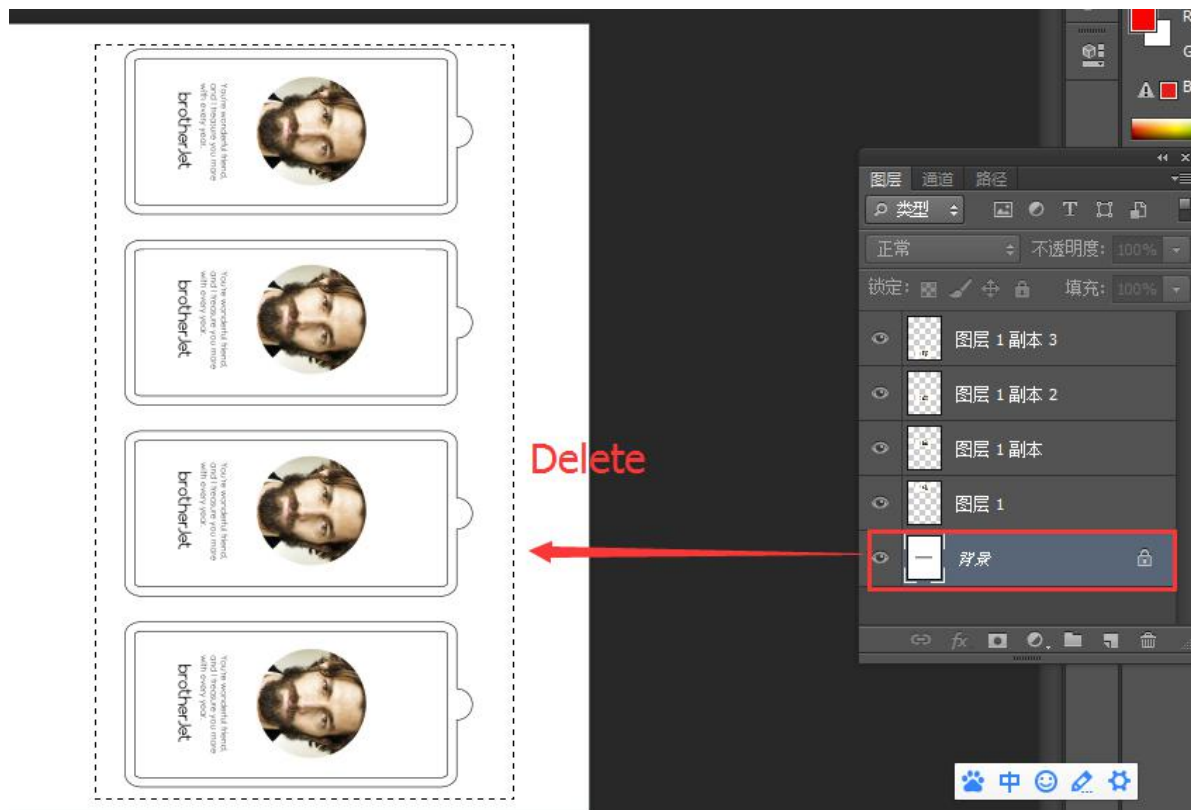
brotherJet
You're wonderful friend, and I treasure you more with every year.

brotherJet
You're wonderful friend, and I treasure you more with every year.

brotherJet
You're wonderful friend, and I treasure you more with every year.

brotherJet
You're wonderful friend, and I treasure you more with every year.

Delete

R
G
B

图层 通道 路径
类型
正常 不透明度: 100%
锁定: 填充: 100%
图层 1 副本 3
图层 1 副本 2
图层 1 副本
图层 1
背景

中